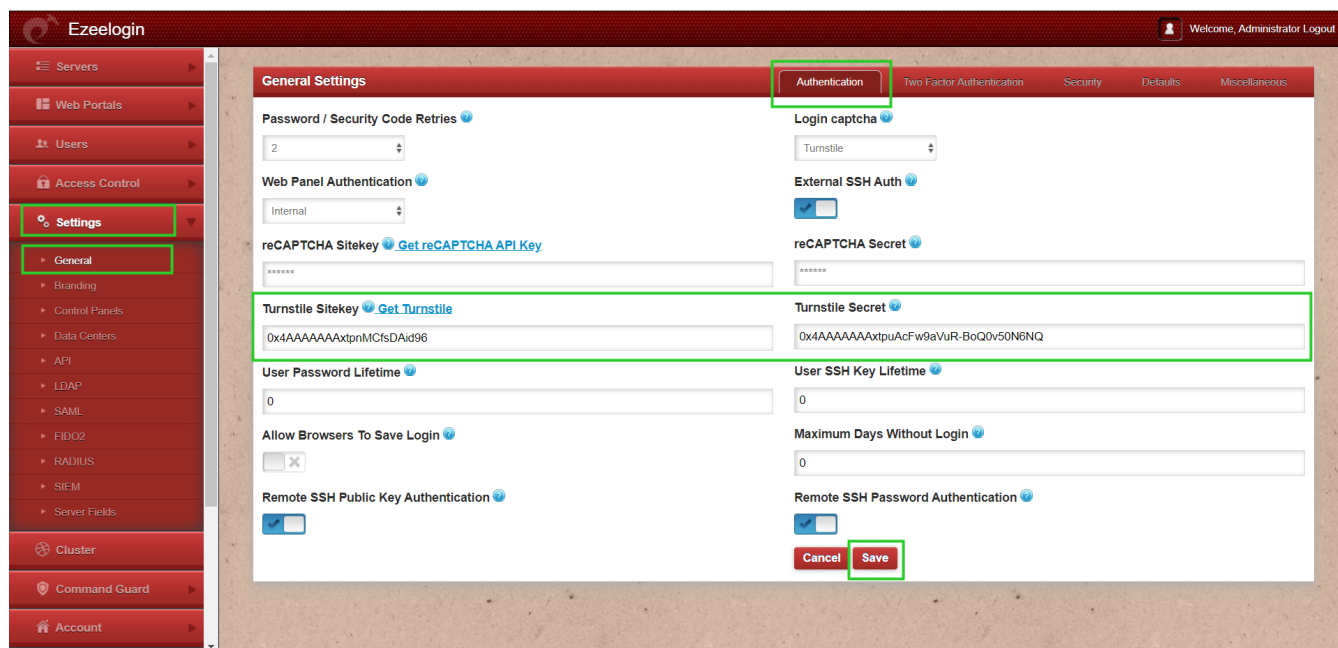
Ezeelogin

Welcome, Administrator Logout

Servers
Web Portals
Users
Access Control
Settings
General
Branding
Control Panels
Data Centers
API
LDAP
SAML
FIDO2
RADIUS
SIEM
Server Fields
Cluster
Command Guard
Account

General Settings

Authentication | Two Factor Authentication | Security | Defaults | Miscellaneous

Password / Security Code Retries
2

Login captcha
Turnstile

Web Panel Authentication
Internal

External SSH Auth

reCAPTCHA Sitekey Get reCAPTCHA API Key
******

reCAPTCHA Secret
******

Turnstile Sitekey Get Turnstile
0x4AAAAAAAxtpnMCfsDAid96

Turnstile Secret
0x4AAAAAAAxtpuAcFw9aVuR-BoQ0v50N6NQ

User Password Lifetime
0

User SSH Key Lifetime
0

Allow Browsers To Save Login

Maximum Days Without Login
0

Remote SSH Public Key Authentication

Remote SSH Password Authentication

Cancel Save